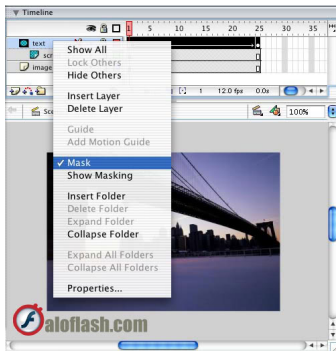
▼ Timeline

5 10 15 20 25 30 35

text
scr
Image

Show All
Lock Others
Hide Others

Insert Layer
Delete Layer

Guide
Add Motion Guide

✓ Mask
Show Masking

Insert Folder
Delete Folder
Expand Folder
Collapse Folder

Expand All Folders
Collapse All Folders

Properties...

1 12.0 fps 0.0s

Sc

100%

aloflash.com